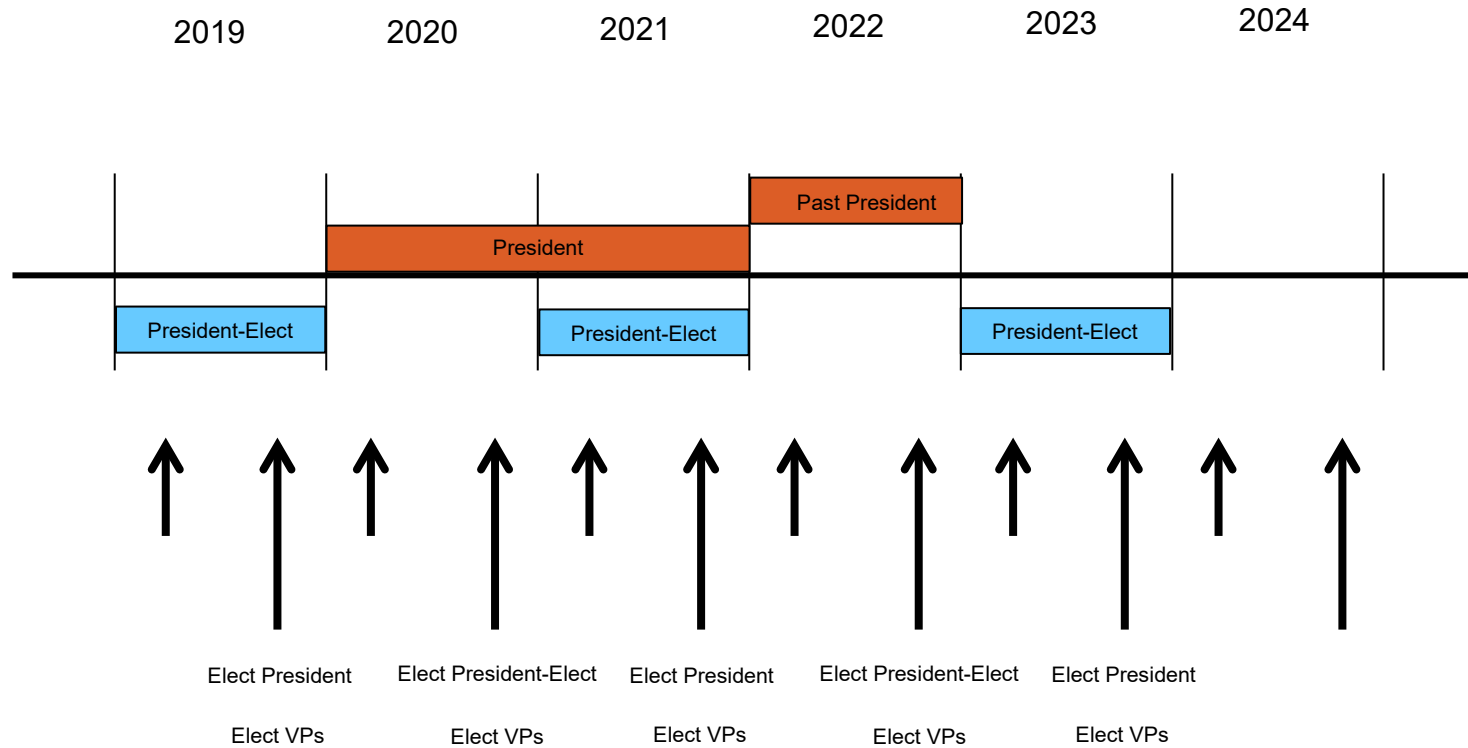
2019 2020 2021 2022 2023 2024

Past President

President

President-Elect

President-Elect

President-Elect

Elect President

Elect VPs

Elect President-Elect

Elect VPs

Elect President

Elect VPs

Elect President-Elect

Elect VPs

Elect President

Elect VPs